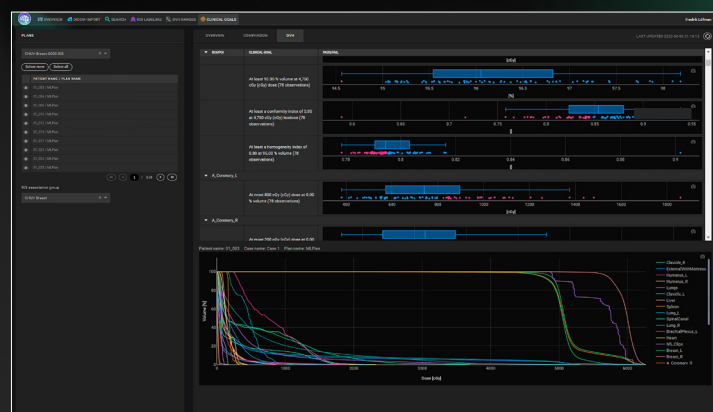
OVERVIEW DICOM IMPORT SEARCH ROI LABELING DVH RANGES CLINICAL GOALS

PLANS

Select none Select all

PATIENT NAME / PLAN NAME

ROI association group

OVERVIEW COMPARISON DVH

LAST UPDATED

CLINICAL GOAL

At least 95.00 % volume at 4,750 cGy (cGy) dose (78 observations)

At least a conformity index of 0.80 at 4,750 cGy (cGy) isodose (78 observations)

At least a homogeneity index of 0.80 at 95.00 % volume (78 observations)

A_Coronary_L

At most 800 cGy (cGy) dose at 0.00 % volume (78 observations)

A_Coronary_R

Volume [%]

Dose [cGy]

Clavicle_R
ExternalWithMotion
Humerus_L
Humerus_R
Lungs
Clavicle_L
Liver
Sylvan
Lung_L
SpinalCanal
Lung_R
BrachialPlexus_L
Heart
WS_Clips
Breast_L
Breast_R
A_Coronary_R